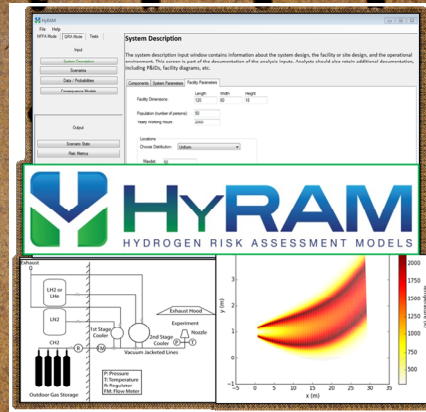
HyRAM
File Help
MPFA Mode QRA Mode Tests
Input
System Description
Scenarios
Data / Probabilities
Consequence Models
Output
Scenario Stats
Risk Metrics

System Description
The system description input window contains information about the system design, the facility or site design, and the operational environment. This screen is part of the documentation of the analysis inputs. Analysts should also retain additional documentation, including P&IDs, facility diagrams, etc.

Components System Parameters Facility Parameters
Length Width Height
Facility Dimensions: 120 80 10
Population (number of persons): 50
Yearly working hours: 2000
Locations
Choose Distribution: Uniform
Xlimits: 60

HyRAM
HYDROGEN RISK ASSESSMENT MODELS

Exhaust
LH2 or LHe
LN2
CH2
1st Stage Cooler
2nd Stage Cooler
Exhaust Hood
Experiment
Nozzle
Vacuum Jacketed Lines
Outdoor Gas Storage
P: Pressure
T: Temperature
R: Regulator
FM: Flow Meter
P
T
R
FM

y (m)
x (m)
2
1
0
−1
−5 0 5 10 15 20 25 30 35
2000
1750
1500
1250
1000
750
500